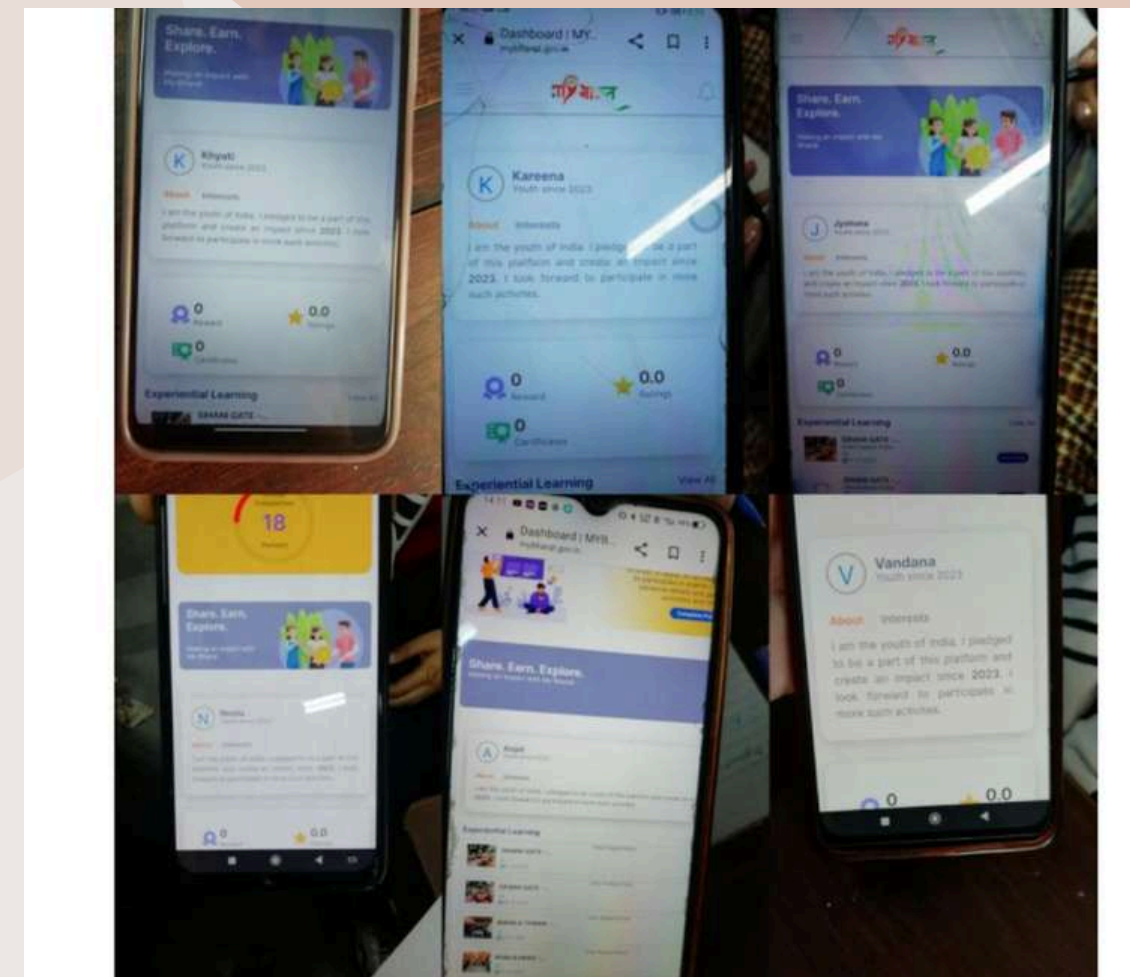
Share. Earn. Explore.

K Khyati
Youth since 2023

About Interests

I am the youth of India. I pledged to be a part of this platform and create an impact since 2023. I look forward to participate in more such activities.

0 Reward
0.0 Ratings
0 Certificates

Experiential Learning
View All

Dashboard | MY...
mybharat.gov.in

K Kareena
Youth since 2023

About Interests

I am the youth of India. I pledged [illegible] be a part of this platform and create an impact since 2023. I look forward to participate in more such activities.

0 Reward
0.0 Ratings
0 Certificates

Experiential Learning
View All

Share. Earn. Explore.

J Jyotsana
Youth since 2023

About Interests

I am the youth of India. I pledged to be a part of this platform and create an impact since 2023. I look forward to participate in more such activities.

0 Reward
0.0 Ratings
0 Certificates

Experiential Learning

18

Share. Earn. Explore.

N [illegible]

About Interests

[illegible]

0
0.0

Dashboard | MY...
mybharat.gov.in

Share. Earn. Explore.

A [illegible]

About Interests

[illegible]

Experiential Learning

V Vandana
Youth since 2023

About Interests

I am the youth of India. I pledged to be a part of this platform and create an impact since 2023. I look forward to participate in more such activities.

0
0.0